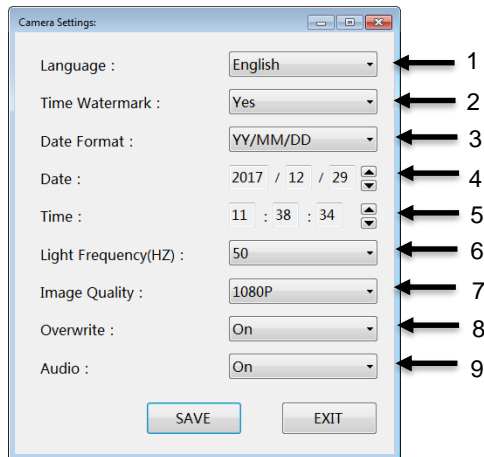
Camera Settings:

| | | |
|---|---|---|
| Language : | English | 1 |
| Time Watermark : | Yes | 2 |
| Date Format : | YY/MM/DD | 3 |
| Date : | 2017 / 12 / 29 | 4 |
| Time : | 11 : 38 : 34 | 5 |
| Light Frequency(HZ) : | 50 | 6 |
| Image Quality : | 1080P | 7 |
| Overwrite : | On | 8 |
| Audio : | On | 9 |

SAVE EXIT